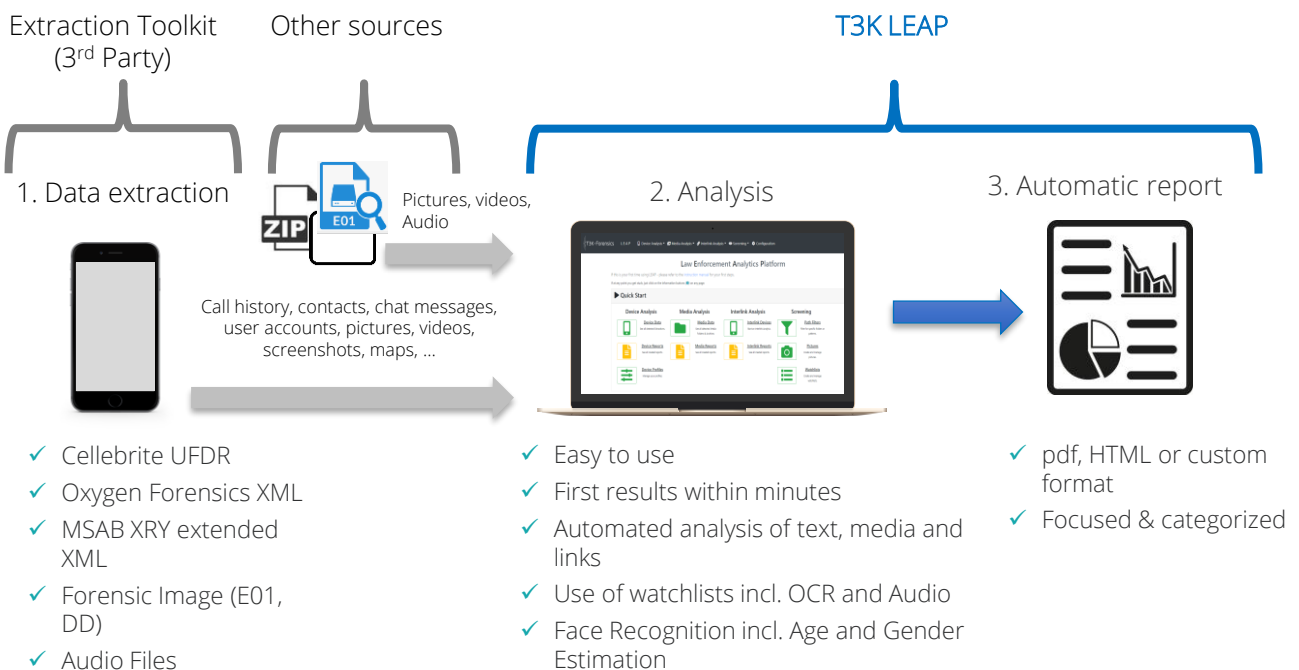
Extraction Toolkit (3$^{rd}$ Party)

Other sources

T3K LEAP

1. Data extraction

ZIP

E01

Pictures, videos, Audio

2. Analysis

3. Automatic report

T3K Forensics LEAP Device Analysis Media Analysis Interlink Analysis Screening Configuration

Law Enforcement Analytics Platform

Quick Start

Device Analysis

Media Analysis

Interlink Analysis

Screening

Call history, contacts, chat messages, user accounts, pictures, videos, screenshots, maps, …

✓ Cellebrite UFDR

✓ Oxygen Forensics XML

✓ MSAB XRY extended XML

✓ Forensic Image (E01, DD)

✓ Audio Files

✓ Easy to use

✓ First results within minutes

✓ Automated analysis of text, media and links

✓ Use of watchlists incl. OCR and Audio

✓ Face Recognition incl. Age and Gender Estimation

✓ pdf, HTML or custom format

✓ Focused & categorized